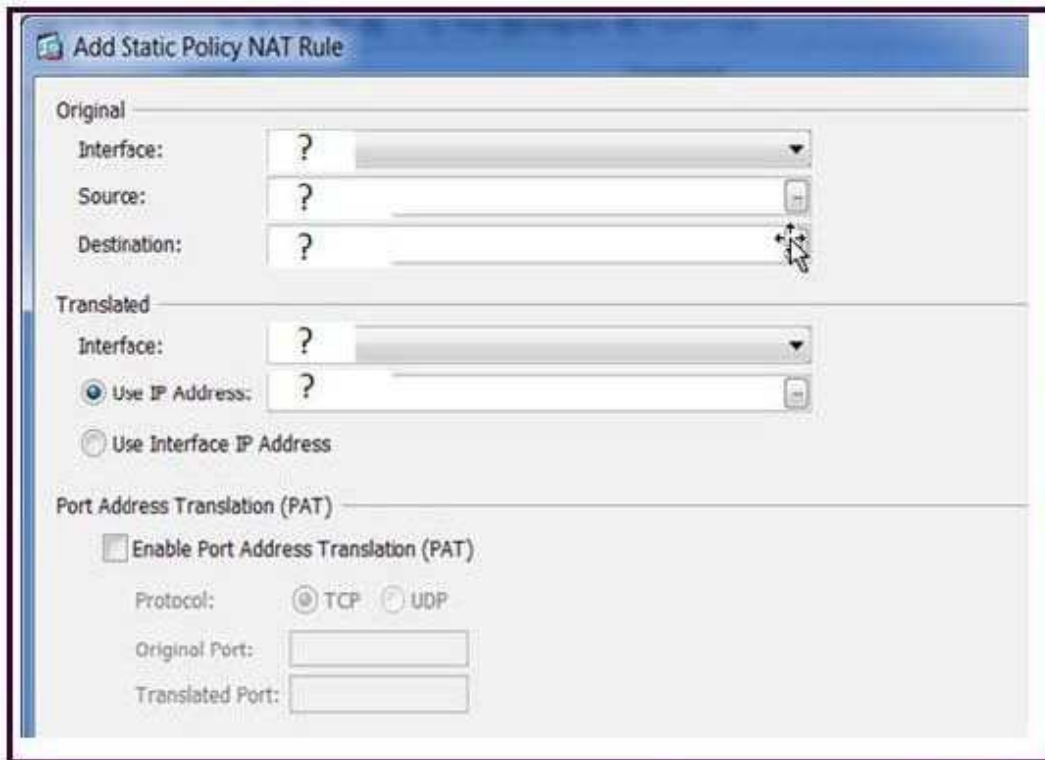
Add Static Policy NAT Rule

Original

Interface: ?

Source: ?

Destination: ?

Translated

Interface: ?

Use IP Address: ?

Use Interface IP Address

Port Address Translation (PAT)

Enable Port Address Translation (PAT)

Protocol: TCP UDP

Original Port:

Translated Port: